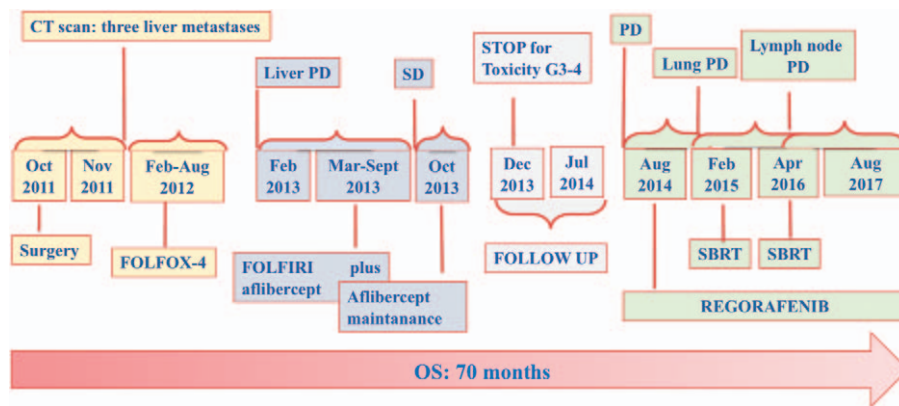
CT scan: three liver metastases

Oct 2011

Nov 2011

Feb-Aug 2012

Surgery

FOLFOX-4

Liver PD

SD

Feb 2013

Mar-Sept 2013

Oct 2013

FOLFIRI plus aflibercept

Aflibercept maintanance

STOP for Toxicity G3-4

Dec 2013

Jul 2014

FOLLOW UP

PD

Lung PD

Lymph node PD

Aug 2014

Feb 2015

Apr 2016

Aug 2017

SBRT

SBRT

REGORAFENIB

OS: 70 months